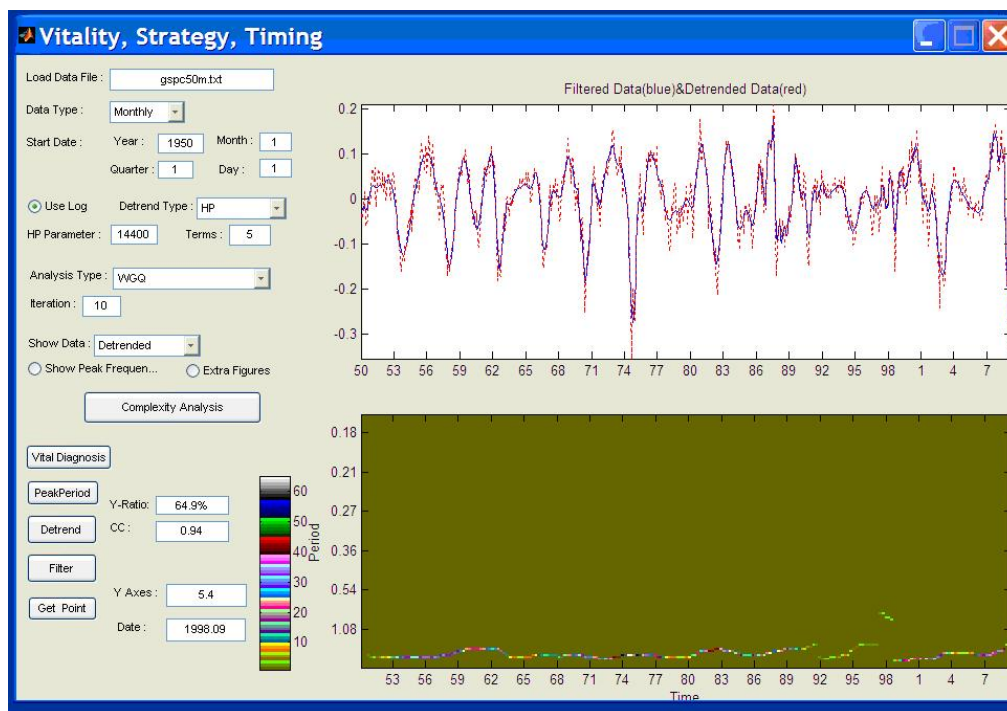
Vitality, Strategy, Timing

Load Data File : gspc50m.txt

Data Type : Monthly

Start Date : Year : 1950 Month : 1

Quarter : 1 Day : 1

Use Log Detrend Type : HP

HP Parameter : 14400 Terms : 5

Analysis Type : WGQ

Iteration : 10

Show Data : Detrended

Show Peak Frequen... Extra Figures

Complexity Analysis

Vital Diagnosis

PeakPeriod Y-Ratio : 64.9%

Detrend CC : 0.94

Filter

Y Axes : 5.4

Get Point

Date : 1998.09

60 50 40 30 20 10

Filtered Data(blue)&Detrended Data(red)

0.2 0.1 0 -0.1 -0.2 -0.3

50 53 56 59 62 65 68 71 74 77 80 83 86 89 92 95 98 1 4 7

0.18 0.21 0.27 0.36 0.54 1.08

Period

53 56 59 62 65 68 71 74 77 80 83 86 89 92 95 98 1 4 7

Time